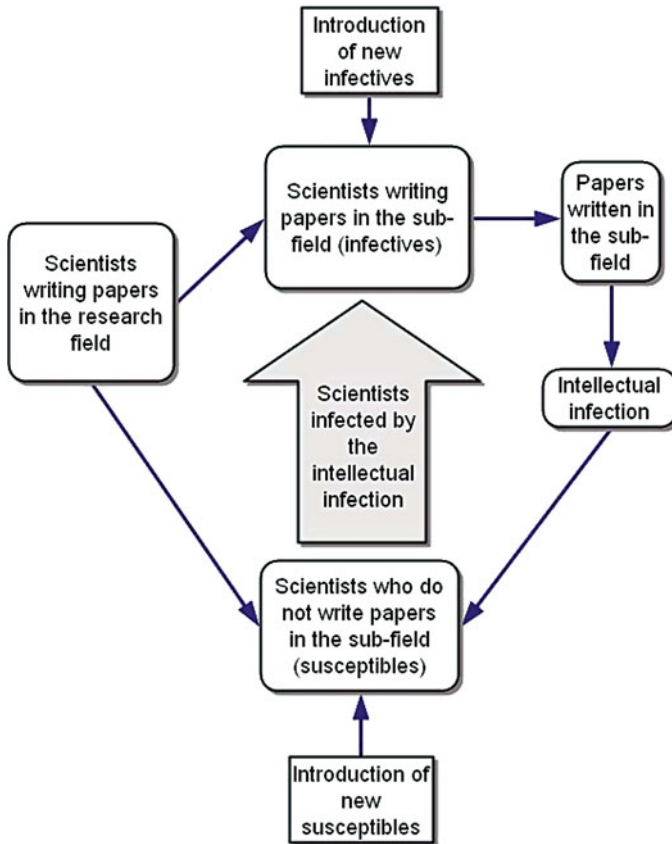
Introduction of new infectives

Scientists writing papers in the research field

Scientists writing papers in the sub-field (infectives)

Papers written in the sub-field

Intellectual infection

Scientists infected by the intellectual infection

Scientists who do not write papers in the sub-field (susceptibles)

Introduction of new susceptibles